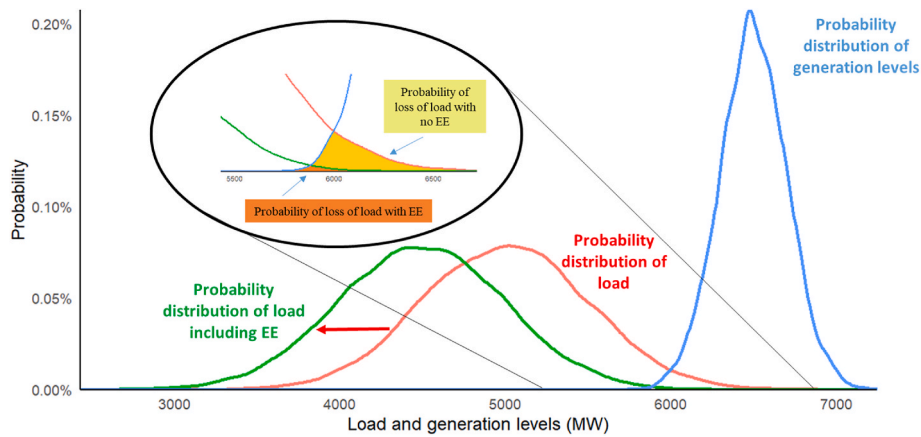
0.20%
0.15%
0.10%
0.05%
0.00%
Probability
3000
4000
5000
6000
7000
Load and generation levels (MW)

Probability distribution of generation levels

Probability distribution of load

Probability distribution of load including EE

Probability of loss of load with no EE

Probability of loss of load with EE

5500
6000
6500